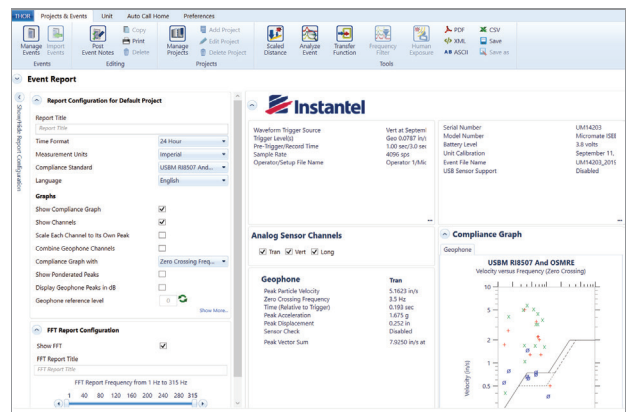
THOR Projects & Events Unit Auto Call Home Preferences

Manage Events Import Events
Events

Post Event Notes Copy Print Delete
Editing

Manage Projects Add Project Edit Project Delete Project
Projects

Scaled Distance Analyze Event Transfer Function Frequency Filter Human Exposure PDF XML ASCII CSV Save Save as
Tools

Event Report

Show/Hide Report Configuration

Report Configuration for Default Project

Report Title
Report Title

| Time Format | 24 Hour |
|---|---|
| Measurement Units | Imperial |
| Compliance Standard | USBM RI8507 And... |
| Language | English |

Graphs

| Show Compliance Graph | ✓ |
|---|---|
| Show Channels | ✓ |
| Scale Each Channel to Its Own Peak | |
| Combine Geophone Channels | |
| Compliance Graph with | Zero Crossing Freq... |
| Show Ponderated Peaks | |
| Display Geophone Peaks in dB | |
| Geophone reference level | 0 |

Show More...

FFT Report Configuration

Show FFT ✓

FFT Report Title
FFT Report Title

FFT Report Frequency from 1 Hz to 315 Hz
1 40 80 120 160 200 240 280 315

Instantel

| Waveform Trigger Source | Vert at Septem |
|---|---|
| Trigger Level(s) | Geo 0.0787 in/ |
| Pre-Trigger/Record Time | 1.00 sec/3.0 sec |
| Sample Rate | 4096 sps |
| Operator/Setup File Name | Operator 1/Mic |

| Serial Number | UM14203 |
|---|---|
| Model Number | Micromate ISEE |
| Battery Level | 3.8 volts |
| Unit Calibration | September 11, |
| Event File Name | UM14203_2019 |
| USB Sensor Support | Disabled |

Analog Sensor Channels
✓ Tran ✓ Vert ✓ Long

| Geophone | Tran |
|---|---|
| Peak Particle Velocity | 5.1623 in/s |
| Zero Crossing Frequency | 3.5 Hz |
| Time (Relative to Trigger) | 0.193 sec |
| Peak Acceleration | 1.675 g |
| Peak Displacement | 0.252 in |
| Sensor Check | Disabled |
| Peak Vector Sum | 7.9250 in/s at |

Compliance Graph

Geophone

USBM RI8507 And OSMRE
Velocity versus Frequency (Zero Crossing)

Velocity (in/s)
10
5
2
1
0.5